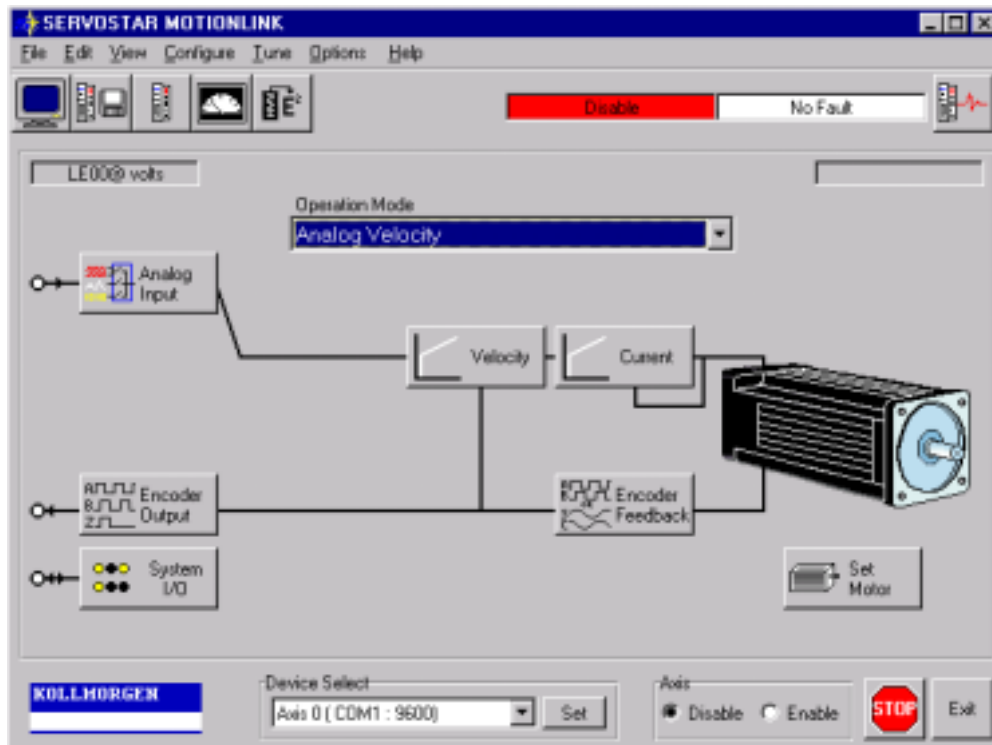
SERVOSTAR MOTIONLINK

File Edit View Configure Tune Options Help

Disable
No Fault

LE00@ volts

Operation Mode
Analog Velocity

Analog Input

Velocity

Current

Encoder Output

Encoder Feedback

System I/O

Set Motor

KOLLMORGEN

Device Select
Axis 0 ( COM1 : 9600)
Set

Axis
Disable Enable

STOP

Exit